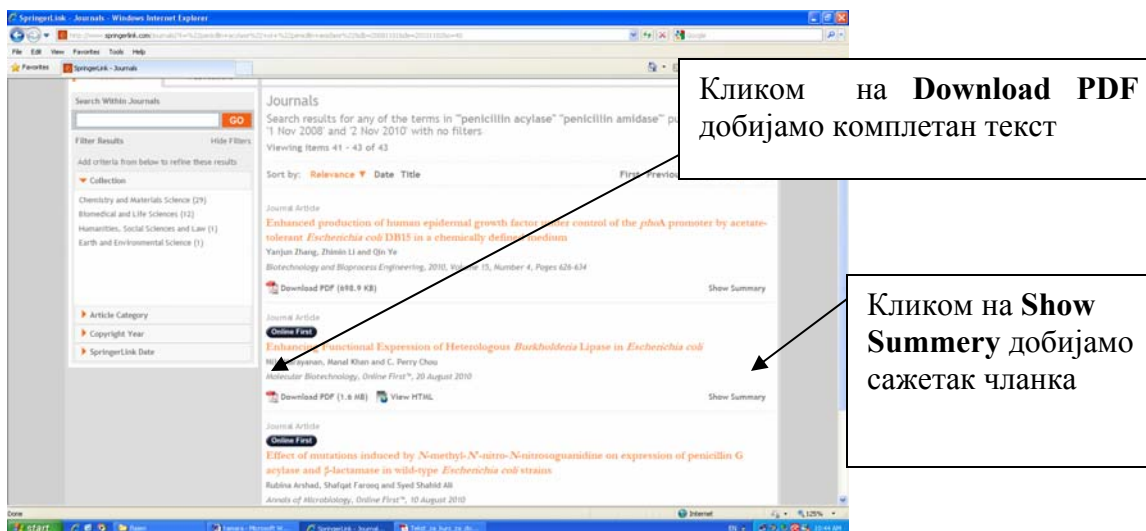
SpringerLink - Journals - Windows Internet Explorer

File Edit View Favorites Tools Help

Favorites SpringerLink - Journals

Search Within Journals

GO

Filter Results Hide Filters

Add criteria from below to refine these results

Collection

Chemistry and Materials Science (29)
Biomedical and Life Sciences (12)
Humanities, Social Sciences and Law (1)
Earth and Environmental Science (1)

Article Category

Copyright Year

SpringerLink Date

Journals

Search results for any of the terms in "penicillin acylase" "penicillin amidase" pu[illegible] '1 Nov 2008' and '2 Nov 2010' with no filters

Viewing items 41 - 43 of 43

Sort by: Relevance Date Title

First Previous

Кликом на **Download PDF** добијамо комплетан текст

Journal Article

Enhanced production of human epidermal growth factor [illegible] control of the *phoA* promoter by acetate-tolerant *Escherichia coli* DB15 in a chemically defined medium

Yanjun Zhang, Zhimin Li and Qin Ye

Biotechnology and Bioprocess Engineering, 2010, Volume 15, Number 4, Pages 626-634

Download PDF (698.9 KB)

Show Summary

Кликом на **Show Summery** добијамо сажетак чланка

Journal Article

Online First

Enhancing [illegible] Functional Expression of Heterologous *Burkholderia* Lipase in *Escherichia coli*

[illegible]ayanan, Hanel Khan and C. Perry Chou

Molecular Biotechnology, Online First™, 20 August 2010

Download PDF (1.6 MB) View HTML

Show Summary

Journal Article

Online First

Effect of mutations induced by *N*-methyl-*N'*-nitro-*N*-nitrosoguanidine on expression of penicillin G acylase and β-lactamase in wild-type *Escherichia coli* strains

Rubina Arshad, Shafqat Farooq and Syed Shahid Ali

Annals of Microbiology, Online First™, 10 August 2010

Done

Internet

125%

start